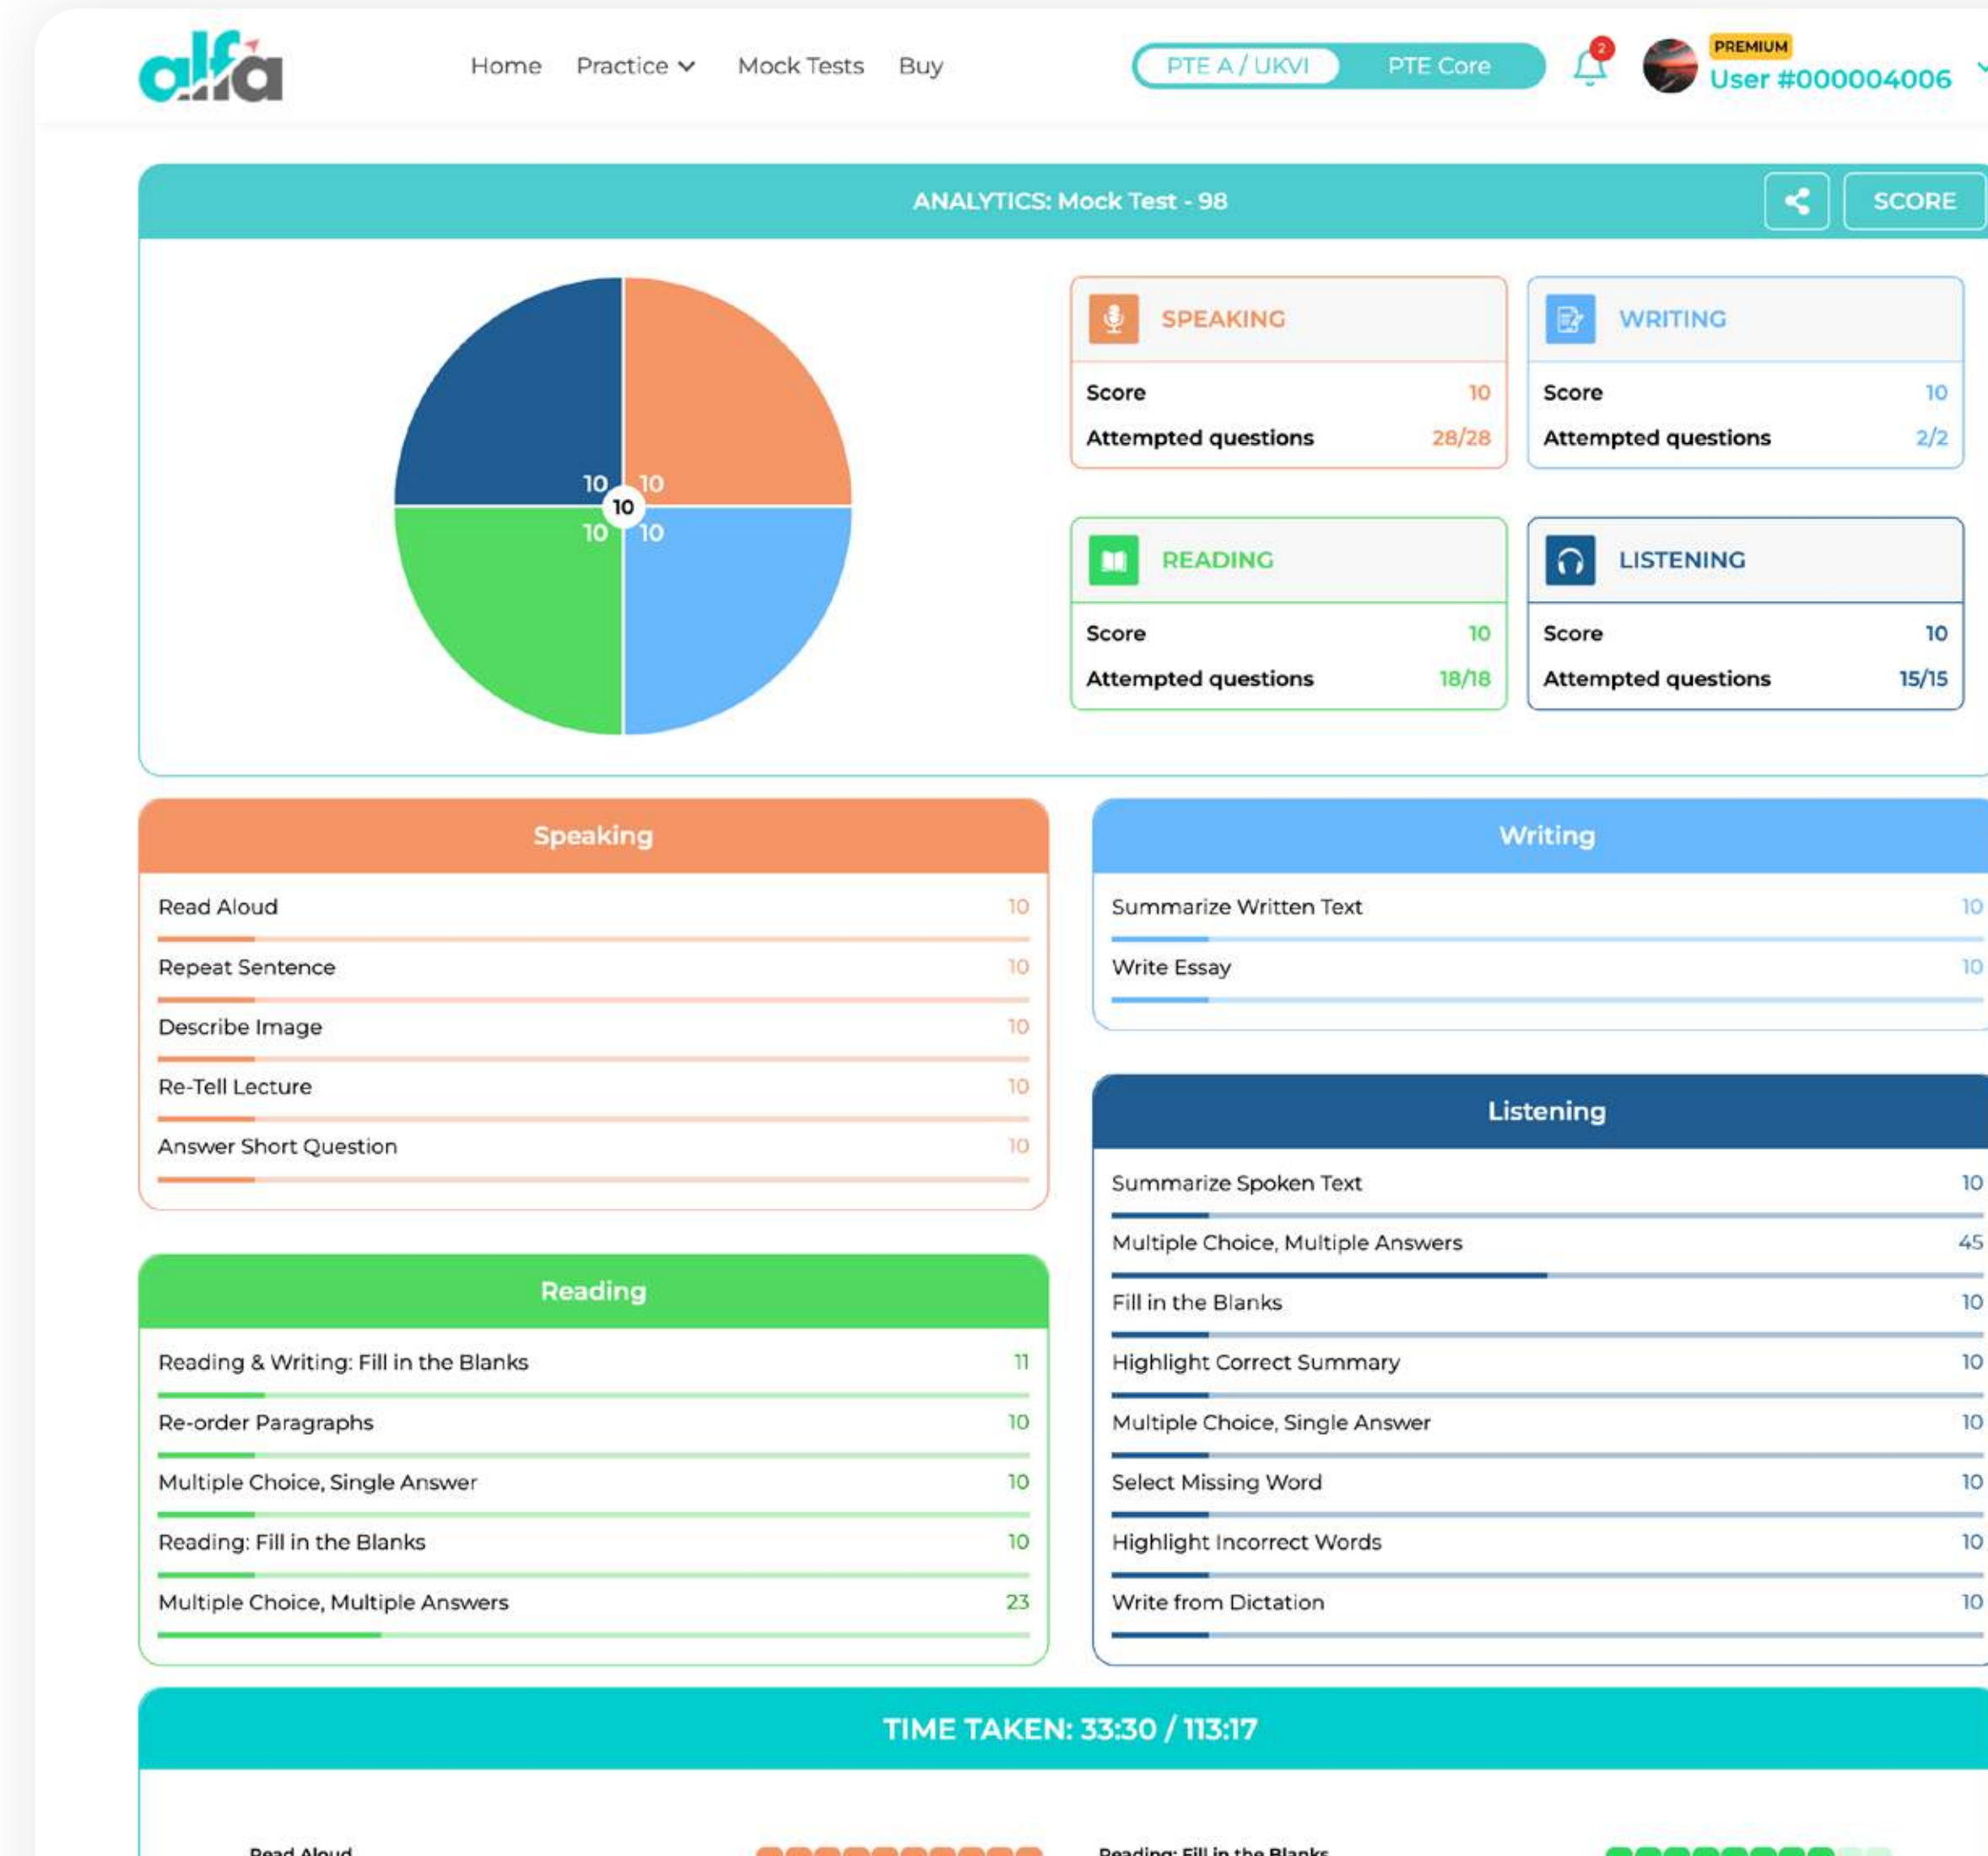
alfa

Home Practice Mock Tests Buy

PTE A / UKVI PTE Core

2

PREMIUM
User #000004006

ANALYTICS: Mock Test - 98

SCORE

10 10
10
10 10

SPEAKING
Score 10
Attempted questions 28/28

WRITING
Score 10
Attempted questions 2/2

READING
Score 10
Attempted questions 18/18

LISTENING
Score 10
Attempted questions 15/15

Speaking

Read Aloud 10
Repeat Sentence 10
Describe Image 10
Re-Tell Lecture 10
Answer Short Question 10

Writing

Summarize Written Text 10
Write Essay 10

Listening

Summarize Spoken Text 10
Multiple Choice, Multiple Answers 45
Fill in the Blanks 10
Highlight Correct Summary 10
Multiple Choice, Single Answer 10
Select Missing Word 10
Highlight Incorrect Words 10
Write from Dictation 10

Reading

Reading & Writing: Fill in the Blanks 11
Re-order Paragraphs 10
Multiple Choice, Single Answer 10
Reading: Fill in the Blanks 10
Multiple Choice, Multiple Answers 23

TIME TAKEN: 33:30 / 113:17

Read Aloud

Reading: Fill in the Blanks